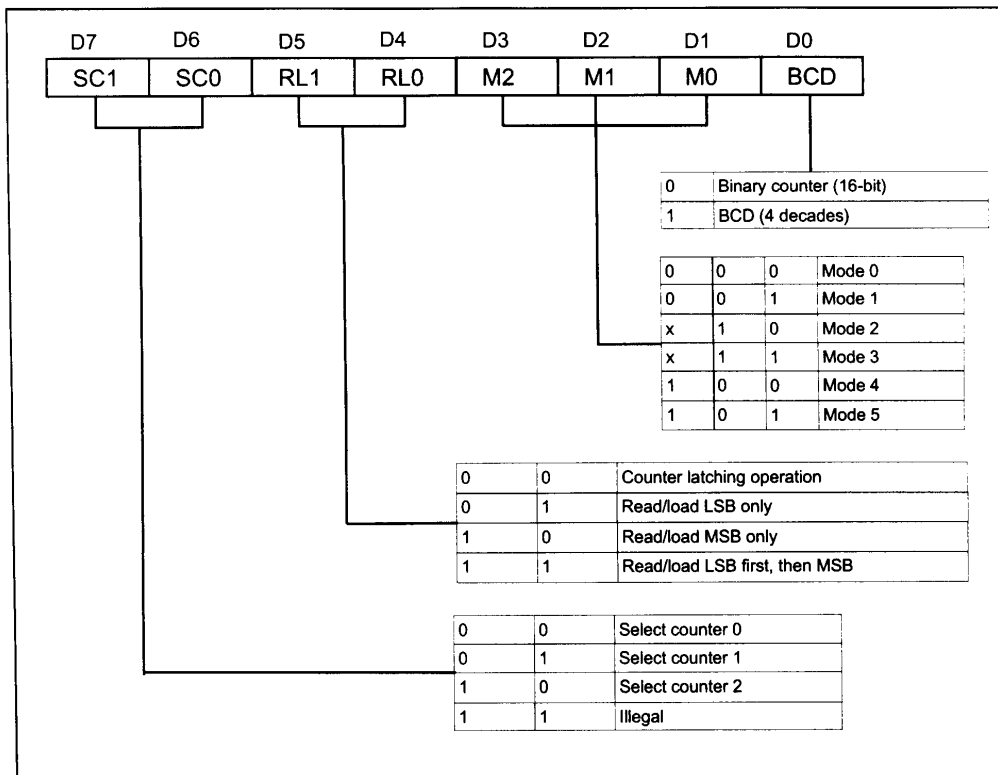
| D7 | D6 | D5 | D4 | D3 | D2 | D1 | D0 |
|---|---|---|---|---|---|---|---|
| SC1 | SC0 | RL1 | RL0 | M2 | M1 | M0 | BCD |

| | |
|---|---|
| 0 | Binary counter (16-bit) |
| 1 | BCD (4 decades) |

| | | | |
|---|---|---|---|
| 0 | 0 | 0 | Mode 0 |
| 0 | 0 | 1 | Mode 1 |
| x | 1 | 0 | Mode 2 |
| x | 1 | 1 | Mode 3 |
| 1 | 0 | 0 | Mode 4 |
| 1 | 0 | 1 | Mode 5 |

| | | |
|---|---|---|
| 0 | 0 | Counter latching operation |
| 0 | 1 | Read/load LSB only |
| 1 | 0 | Read/load MSB only |
| 1 | 1 | Read/load LSB first, then MSB |

| | | |
|---|---|---|
| 0 | 0 | Select counter 0 |
| 0 | 1 | Select counter 1 |
| 1 | 0 | Select counter 2 |
| 1 | 1 | Illegal |